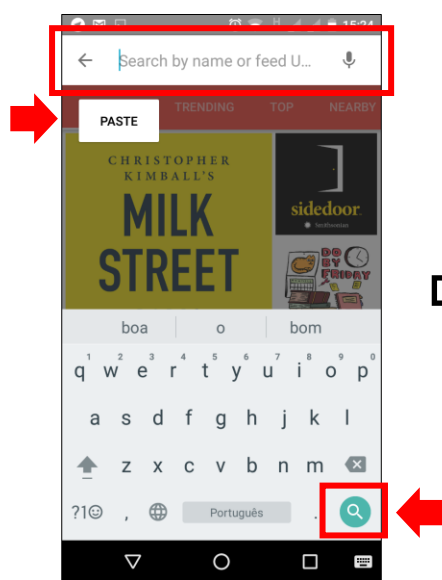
15:24

Search by name or feed U...

PASTE

TRENDING

TOP

NEARBY

CHRISTOPHER KIMBALL'S

MILK STREET

sidedoor

Smithsonian

DO BY FRIDAY

boa

o

bom

q
1

w
2

e
3

r
4

t
5

y
6

u
7

i
8

o
9

p
0

a

s

d

f

g

h

j

k

l

z

x

c

v

b

n

m

?1☺

,

Português

.